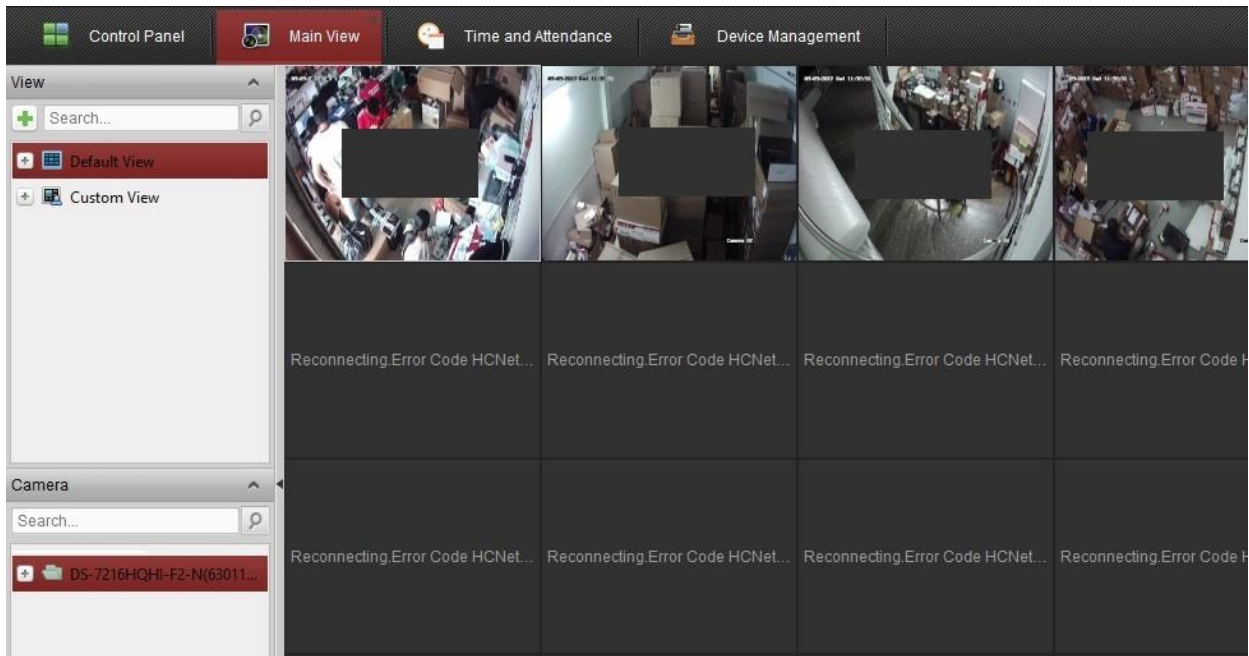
Control Panel | Main View | Time and Attendance | Device Management

View

Search...

Default View

Custom View

Camera

Search...

DS-7216HQHI-F2-N(63011...

Reconnecting.Error Code HCNet...

Reconnecting.Error Code HCNet...

Reconnecting.Error Code HCNet...

Reconnecting.Error Code H

Reconnecting.Error Code HCNet...

Reconnecting.Error Code HCNet...

Reconnecting.Error Code HCNet...

Reconnecting.Error Code H